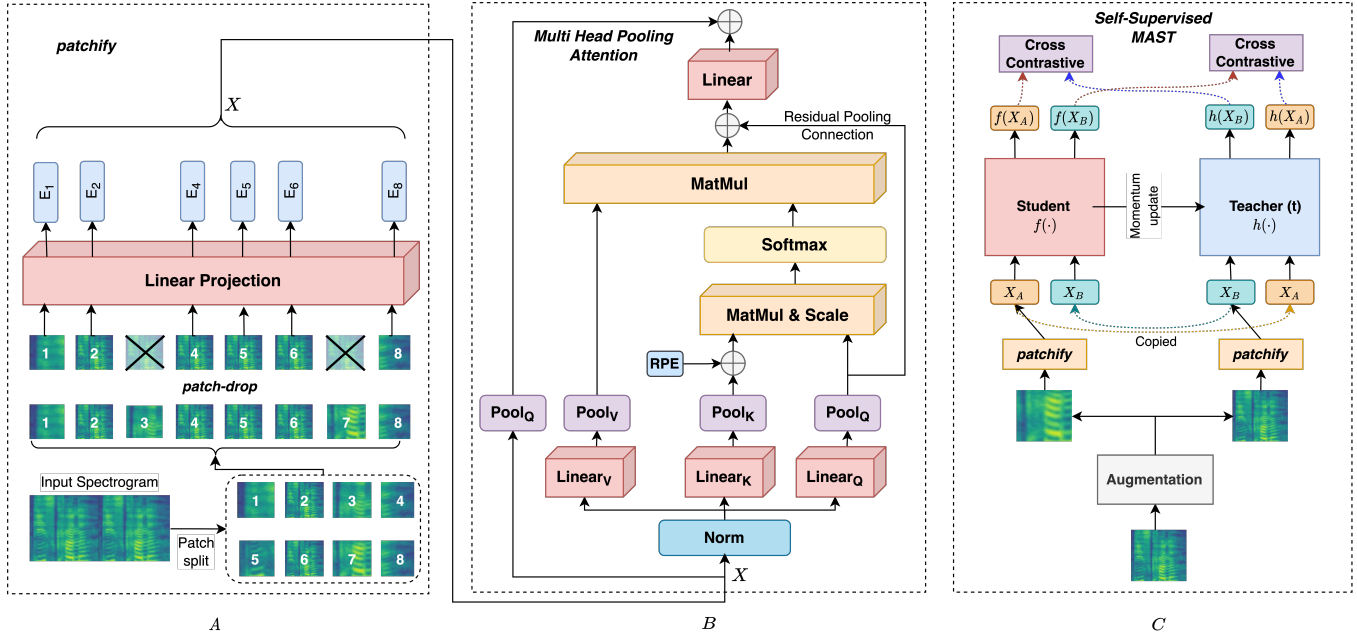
patchify

$X$

$E_1$ $E_2$ $E_4$ $E_5$ $E_6$ $E_8$

Linear Projection

1 2 4 5 6 8

patch-drop

1 2 3 4 5 6 7 8

Input Spectrogram

Patch split

1 2 3 4
5 6 7 8

$A$

Multi Head Pooling Attention

Linear

Residual Pooling Connection

MatMul

Softmax

MatMul & Scale

RPE

$Pool_Q$ $Pool_V$ $Pool_K$ $Pool_Q$

$Linear_V$ $Linear_K$ $Linear_Q$

Norm

$X$

$B$

Self-Supervised MAST

Cross Contrastive

Cross Contrastive

$f(X_A)$ $f(X_B)$ $h(X_B)$ $h(X_A)$

Student
$f(\cdot)$

Momentum update

Teacher (t)
$h(\cdot)$

$X_A$ $X_B$ $X_B$ $X_A$

Copied

patchify

patchify

Augmentation

$C$